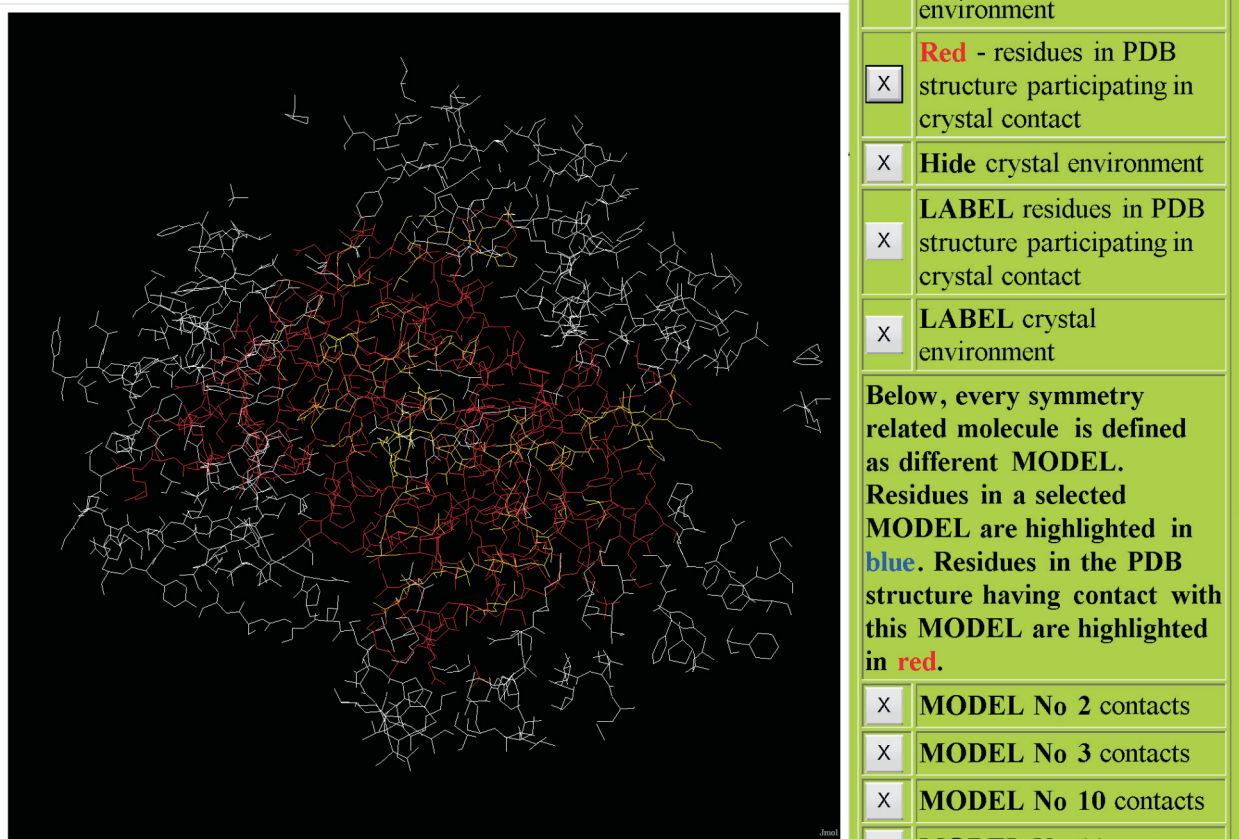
Jmol

| | environment |
|---|---|
| X | Red - residues in PDB structure participating in crystal contact |
| X | Hide crystal environment |
| X | LABEL residues in PDB structure participating in crystal contact |
| X | LABEL crystal environment |

Below, every symmetry related molecule is defined as different MODEL. Residues in a selected MODEL are highlighted in blue. Residues in the PDB structure having contact with this MODEL are highlighted in red.

| | |
|---|---|
| X | MODEL No 2 contacts |
| X | MODEL No 3 contacts |
| X | MODEL No 10 contacts |
| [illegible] | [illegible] |